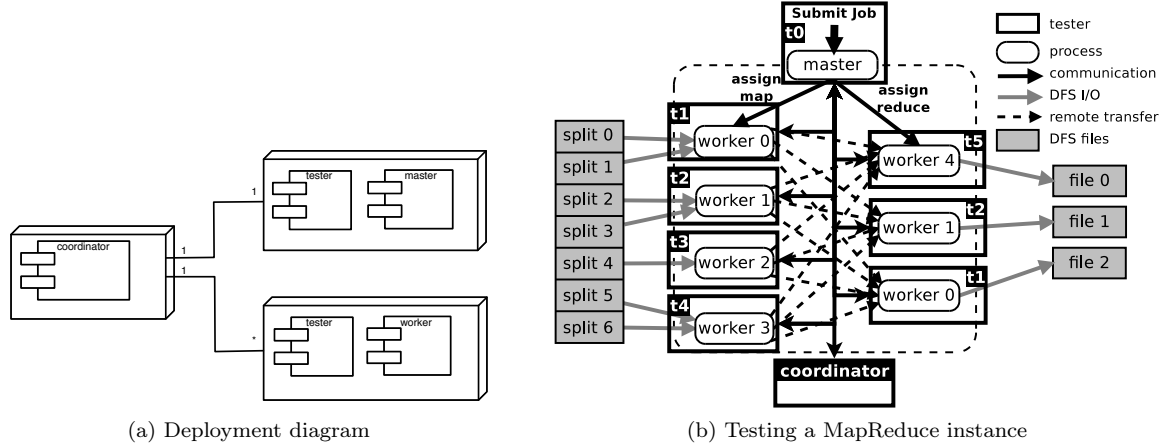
coordinator

1

1

1

*

tester

master

tester

worker

(a) Deployment diagram

Submit Job

t0

master

assign map

assign reduce

t1

worker 0

t2

worker 1

t3

worker 2

t4

worker 3

t5

worker 4

t2

worker 1

t1

worker 0

split 0

split 1

split 2

split 3

split 4

split 5

split 6

file 0

file 1

file 2

coordinator

tester

process

communication

DFS I/O

remote transfer

DFS files

(b) Testing a MapReduce instance